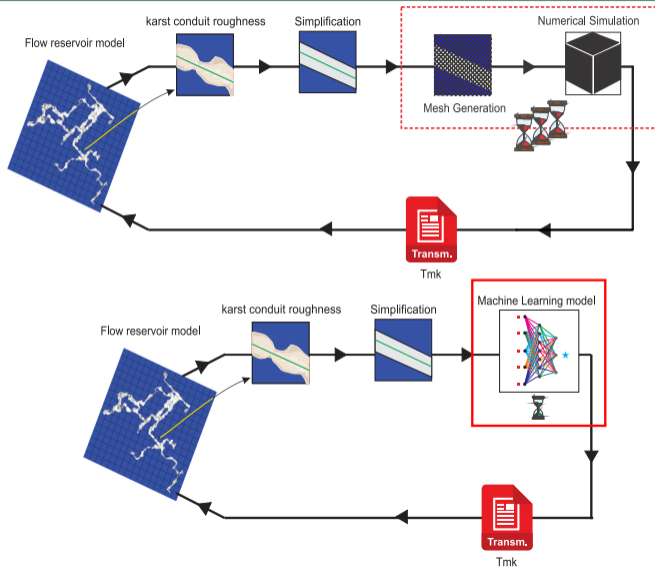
Flow reservoir model

karst conduit roughness

Simplification

Numerical Simulation

Mesh Generation

Transm.

Tmk

Flow reservoir model

karst conduit roughness

Simplification

Machine Learning model

Transm.

Tmk